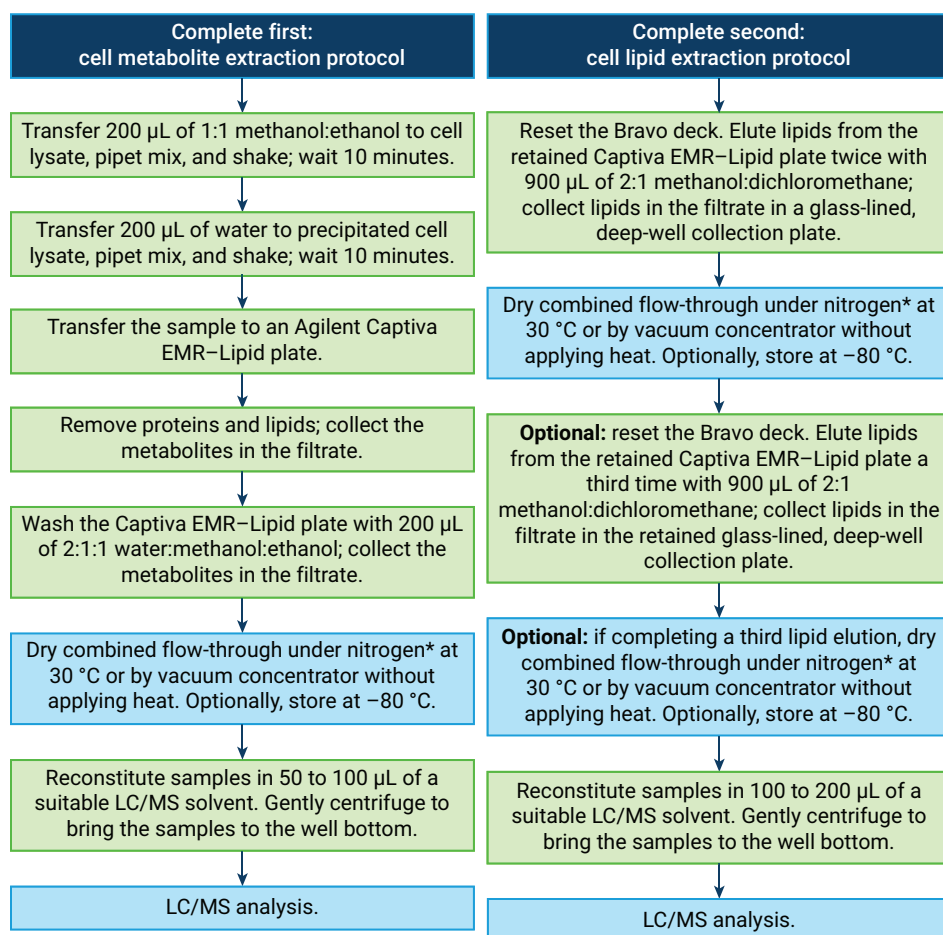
Complete first:
cell metabolite extraction protocol

Transfer 200 µL of 1:1 methanol:ethanol to cell lysate, pipet mix, and shake; wait 10 minutes.

Transfer 200 µL of water to precipitated cell lysate, pipet mix, and shake; wait 10 minutes.

Transfer the sample to an Agilent Captiva EMR–Lipid plate.

Remove proteins and lipids; collect the metabolites in the filtrate.

Wash the Captiva EMR–Lipid plate with 200 µL of 2:1:1 water:methanol:ethanol; collect the metabolites in the filtrate.

Dry combined flow-through under nitrogen* at 30 °C or by vacuum concentrator without applying heat. Optionally, store at –80 °C.

Reconstitute samples in 50 to 100 µL of a suitable LC/MS solvent. Gently centrifuge to bring the samples to the well bottom.

LC/MS analysis.

Complete second:
cell lipid extraction protocol

Reset the Bravo deck. Elute lipids from the retained Captiva EMR–Lipid plate twice with 900 µL of 2:1 methanol:dichloromethane; collect lipids in the filtrate in a glass-lined, deep-well collection plate.

Dry combined flow-through under nitrogen* at 30 °C or by vacuum concentrator without applying heat. Optionally, store at –80 °C.

**Optional:** reset the Bravo deck. Elute lipids from the retained Captiva EMR–Lipid plate a third time with 900 µL of 2:1 methanol:dichloromethane; collect lipids in the filtrate in the retained glass-lined, deep-well collection plate.

**Optional:** if completing a third lipid elution, dry combined flow-through under nitrogen* at 30 °C or by vacuum concentrator without applying heat. Optionally, store at –80 °C.

Reconstitute samples in 100 to 200 µL of a suitable LC/MS solvent. Gently centrifuge to bring the samples to the well bottom.

LC/MS analysis.